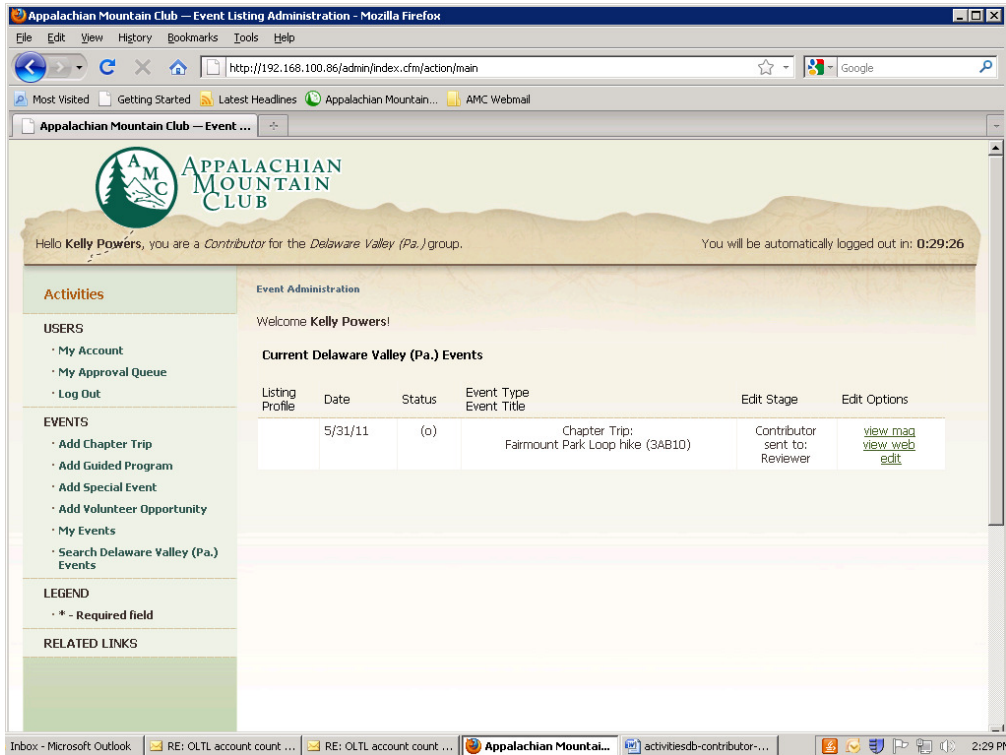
Appalachian Mountain Club — Event Listing Administration - Mozilla Firefox

File Edit View History Bookmarks Tools Help

http://192.168.100.86/admin/index.cfm/action/main

Google

Most Visited Getting Started Latest Headlines Appalachian Mountain... AMC Webmail

Appalachian Mountain Club — Event ...

AMC APPALACHIAN MOUNTAIN CLUB

Hello Kelly Powers, you are a Contributor for the Delaware Valley (Pa.) group.

You will be automatically logged out in: 0:29:26

Activities

USERS
· My Account
· My Approval Queue
· Log Out

EVENTS
· Add Chapter Trip
· Add Guided Program
· Add Special Event
· Add Volunteer Opportunity
· My Events
· Search Delaware Valley (Pa.) Events

LEGEND
· * - Required field

RELATED LINKS

Event Administration

Welcome Kelly Powers!

Current Delaware Valley (Pa.) Events

| Listing Profile | Date | Status | Event Type Event Title | Edit Stage | Edit Options |
|---|---|---|---|---|---|
| | 5/31/11 | (o) | Chapter Trip: Fairmount Park Loop hike (3AB10) | Contributor sent to: Reviewer | view mag view web edit |

Inbox - Microsoft Outlook | RE: OLTL account count ... | RE: OLTL account count ... | Appalachian Mountai... | activitiesdb-contributor-... | 2:29 PM